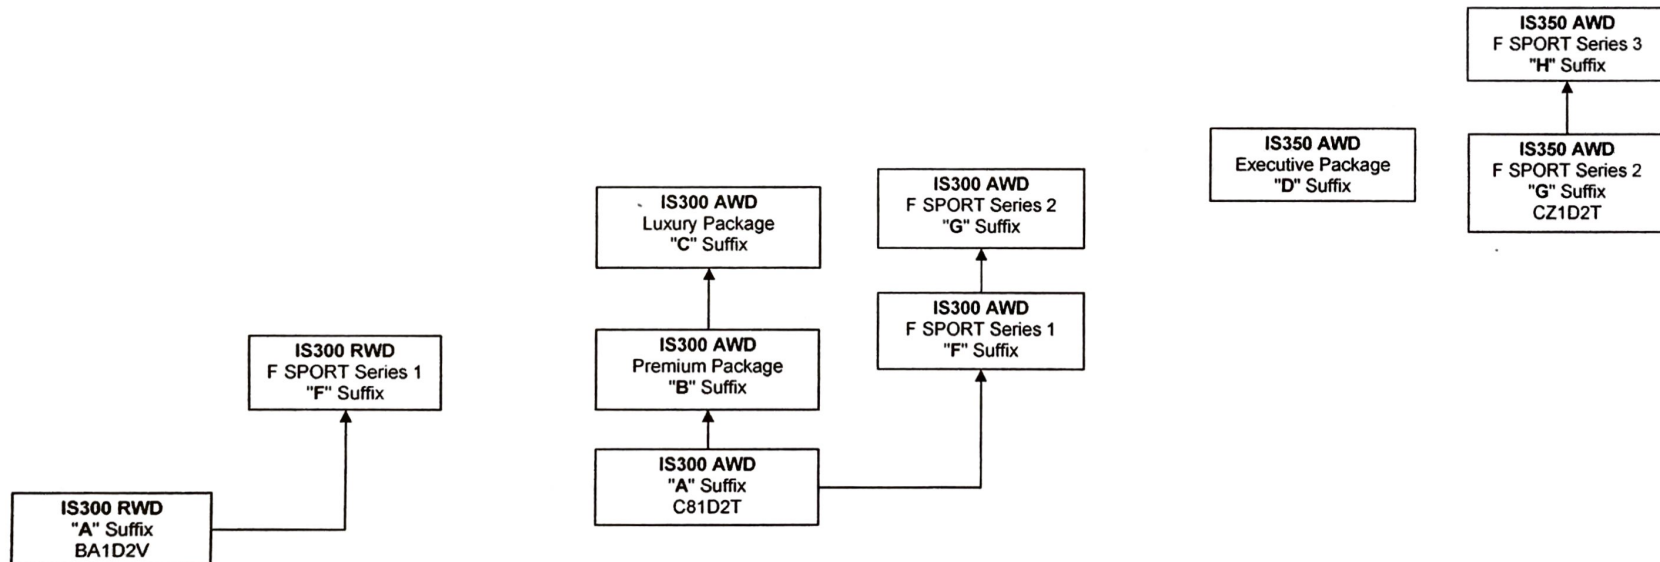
IS350 AWD
F SPORT Series 3
"H" Suffix

IS350 AWD
Executive Package
"D" Suffix

IS350 AWD
F SPORT Series 2
"G" Suffix
CZ1D2T

IS300 AWD
Luxury Package
"C" Suffix

IS300 AWD
F SPORT Series 2
"G" Suffix

IS300 AWD
F SPORT Series 1
"F" Suffix

IS300 RWD
F SPORT Series 1
"F" Suffix

IS300 AWD
Premium Package
"B" Suffix

IS300 AWD
"A" Suffix
C81D2T

IS300 RWD
"A" Suffix
BA1D2V